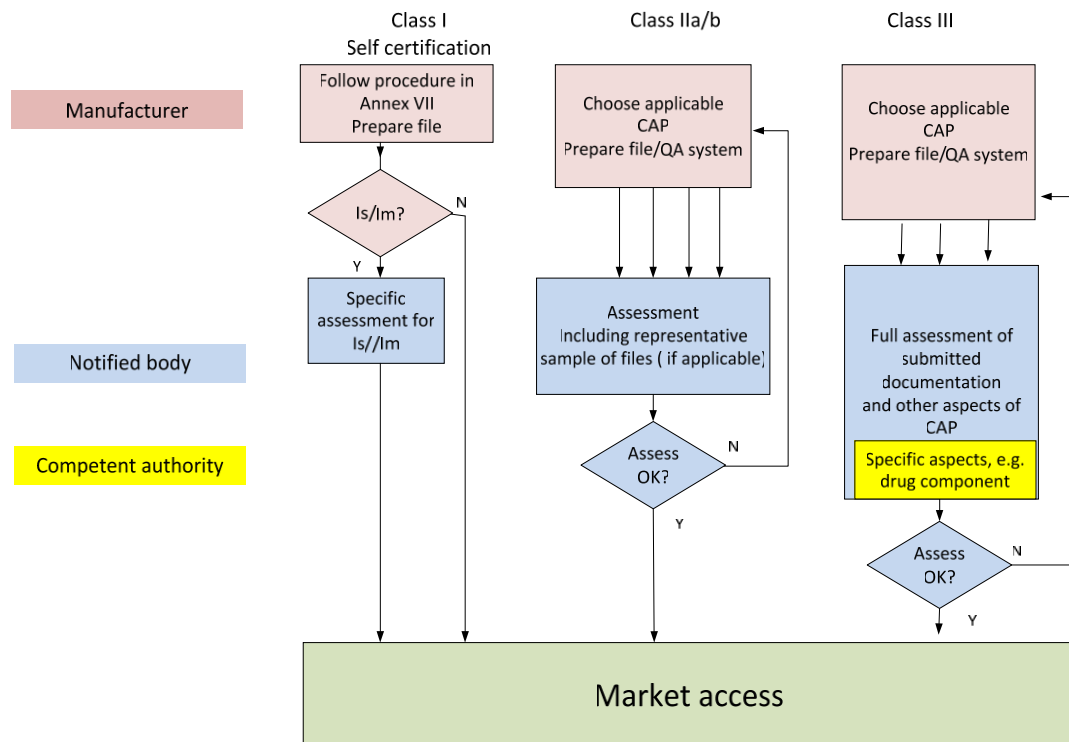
Class I
Self certification

Class IIa/b

Class III

Manufacturer

Follow procedure in Annex VII
Prepare file

Choose applicable CAP
Prepare file/QA system

Choose applicable CAP
Prepare file/QA system

Is/Im?

N

Y

Specific assessment for Is//Im

Assessment
Including representative sample of files ( if applicable)

Full assessment of submitted documentation and other aspects of CAP

Notified body

Specific aspects, e.g. drug component

Competent authority

Assess OK?

N

Y

Assess OK?

N

Y

Market access